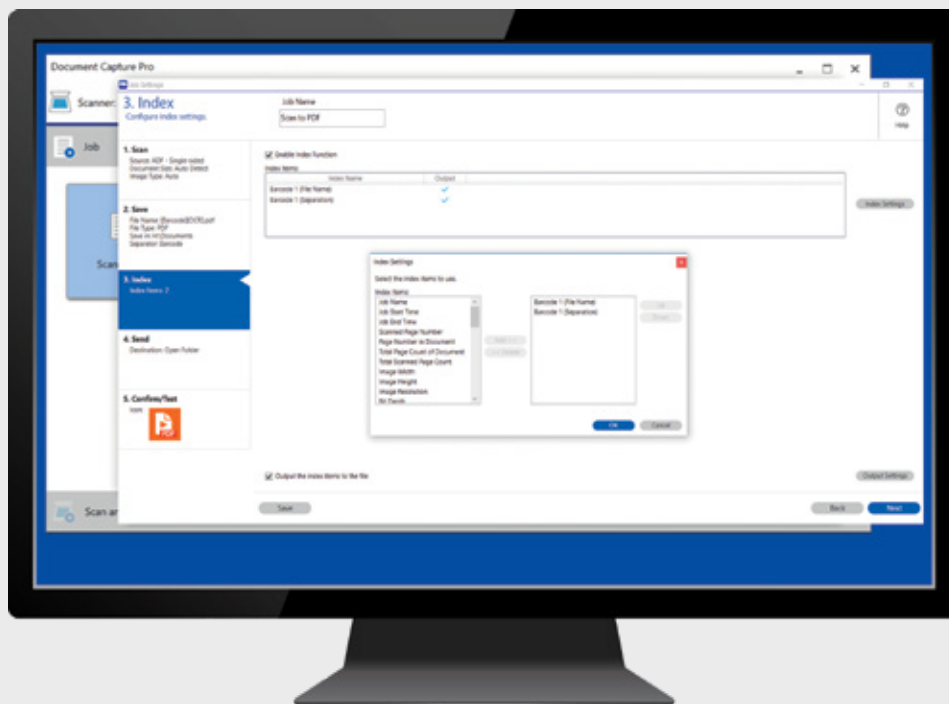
Document Capture Pro

Scanner

Job

Scan

Scan ar

Job Settings

3. Index

Configure index settings.

Job Name

Scan to PDF

Help

1. Scan

Source: ADF - Single-sided
Document Size: Auto Detect
Image Type: Auto

2. Save

File Name: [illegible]
File Type: PDF
Save In: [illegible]
Separation: Barcode

3. Index

Index Items: 2

4. Send

Destination: Open Folder

5. Confirm/Test

Icon:

Enable Index Function

Index Items:

| Index Name | Output |
|---|---|
| Barcode 1 (File Name) | ✓ |
| Barcode 1 (Separation) | ✓ |

Index Settings

Index Settings

Select the index items to use.

Index Items:

Job Name
Job Start Time
Job End Time
Scanned Page Number
Page Number in Document
Total Page Count of Document
Total Scanned Page Count
Image Width
Image Height
Image Resolution
Bit Depth

Add >>
<< Delete

Barcode 1 (File Name)
Barcode 1 (Separation)

Up
Down

OK
Cancel

Output the index items to the file

Output Settings

Save

Back

Next